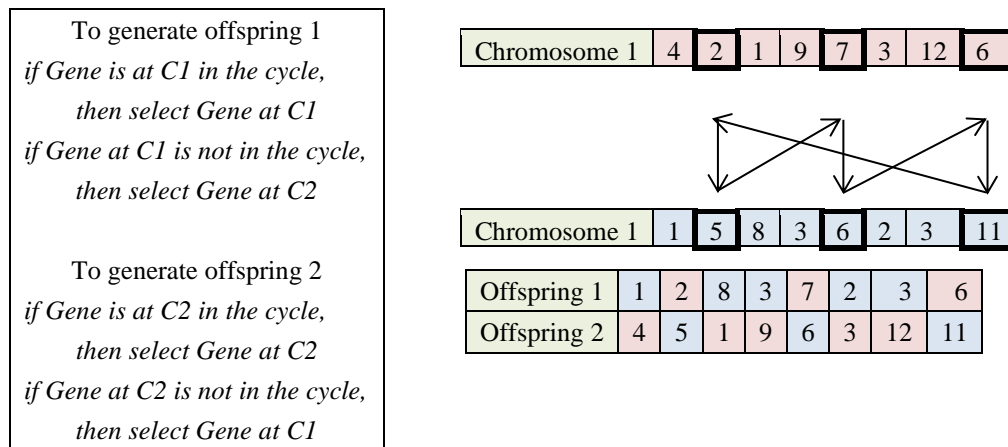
To generate offspring 1
*if Gene is at C1 in the cycle,*
*then select Gene at C1*
*if Gene at C1 is not in the cycle,*
*then select Gene at C2*

To generate offspring 2
*if Gene is at C2 in the cycle,*
*then select Gene at C2*
*if Gene at C2 is not in the cycle,*
*then select Gene at C1*

| Chromosome 1 | 4 | 2 | 1 | 9 | 7 | 3 | 12 | 6 |
|---|---|---|---|---|---|---|---|---|

| Chromosome 1 | 1 | 5 | 8 | 3 | 6 | 2 | 3 | 11 |
|---|---|---|---|---|---|---|---|---|

| Offspring 1 | 1 | 2 | 8 | 3 | 7 | 2 | 3 | 6 |
|---|---|---|---|---|---|---|---|---|
| Offspring 2 | 4 | 5 | 1 | 9 | 6 | 3 | 12 | 11 |